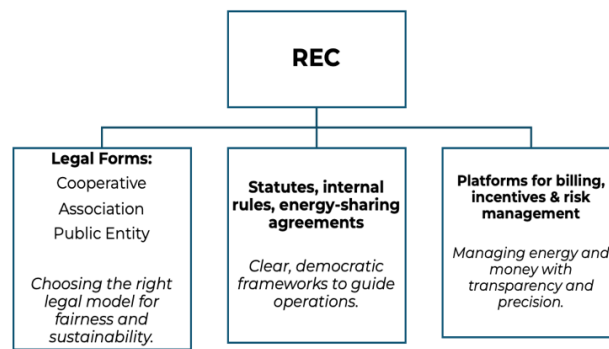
REC

Legal Forms:
Cooperative
Association
Public Entity

Choosing the right legal model for fairness and sustainability.

Statutes, internal rules, energy-sharing agreements

Clear, democratic frameworks to guide operations.

Platforms for billing, incentives & risk management

Managing energy and money with transparency and precision.